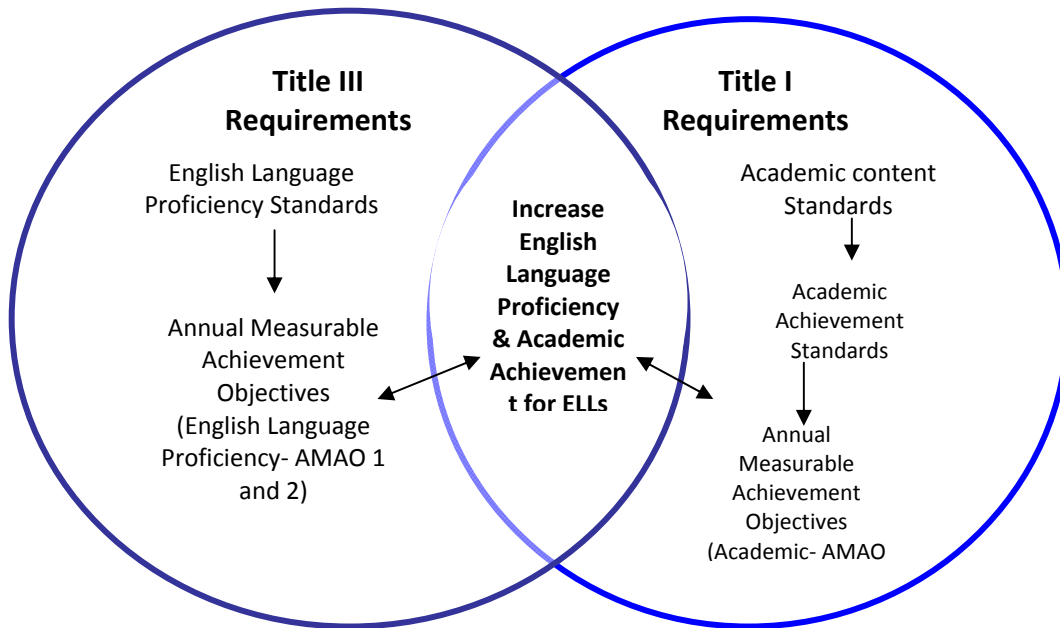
Title III Requirements

English Language Proficiency Standards

Annual Measurable Achievement Objectives (English Language Proficiency- AMAO 1 and 2)

Increase English Language Proficiency & Academic Achievement for ELLs

Title I Requirements

Academic content Standards

Academic Achievement Standards

Annual Measurable Achievement Objectives (Academic- AMAO